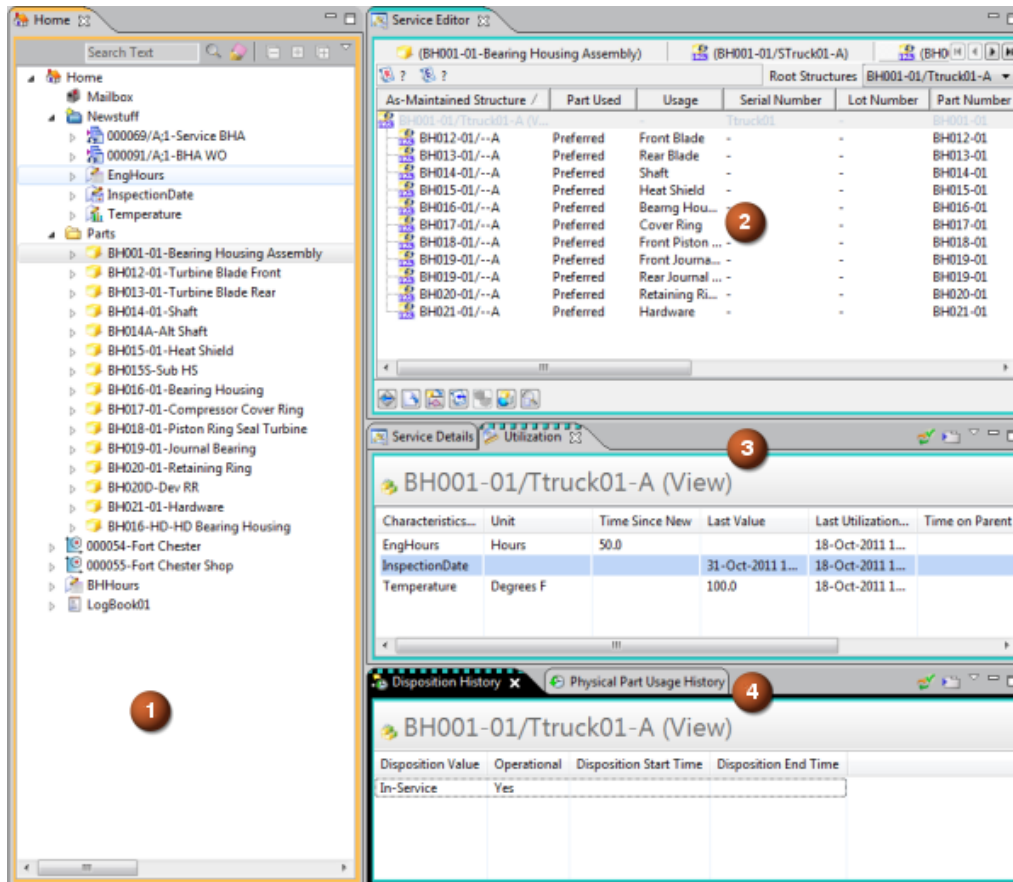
Home
Search Text
Home
Mailbox
Newstuff
000069/A;1-Service BHA
000091/A;1-BHA WO
EngHours
InspectionDate
Temperature
Parts
BH001-01-Bearing Housing Assembly
BH012-01-Turbine Blade Front
BH013-01-Turbine Blade Rear
BH014-01-Shaft
BH014A-Alt Shaft
BH015-01-Heat Shield
BH015S-Sub HS
BH016-01-Bearing Housing
BH017-01-Compressor Cover Ring
BH018-01-Piston Ring Seal Turbine
BH019-01-Journal Bearing
BH020-01-Retaining Ring
BH020D-Dev RR
BH021-01-Hardware
BH016-HD-HD Bearing Housing
000054-Fort Chester
000055-Fort Chester Shop
BHHours
LogBook01

1

Service Editor
(BH001-01-Bearing Housing Assembly)
BH001-01/STruck01-A)
(BH0
Root Structures BH001-01/Ttruck01-A

| As-Maintained Structure | Part Used | Usage | Serial Number | Lot Number | Part Number |
|---|---|---|---|---|---|
| BH001-01/Ttruck01-A (V... | | - | Ttruck01 | - | BH001-01 |
| BH012-01/--A | Preferred | Front Blade | - | - | BH012-01 |
| BH013-01/--A | Preferred | Rear Blade | - | - | BH013-01 |
| BH014-01/--A | Preferred | Shaft | - | - | BH014-01 |
| BH015-01/--A | Preferred | Heat Shield | - | - | BH015-01 |
| BH016-01/--A | Preferred | Bearng Hou... | - | - | BH016-01 |
| BH017-01/--A | Preferred | Cover Ring | - | - | BH017-01 |
| BH018-01/--A | Preferred | Front Piston ... | - | - | BH018-01 |
| BH019-01/--A | Preferred | Front Journa... | - | - | BH019-01 |
| BH019-01/--A | Preferred | Rear Journal ... | - | - | BH019-01 |
| BH020-01/--A | Preferred | Retaining Ri... | - | - | BH020-01 |
| BH021-01/--A | Preferred | Hardware | - | - | BH021-01 |

2

Service Details
Utilization

3

BH001-01/Ttruck01-A (View)

| Characteristics... | Unit | Time Since New | Last Value | Last Utilization... | Time on Parent |
|---|---|---|---|---|---|
| EngHours | Hours | 50.0 | | 18-Oct-2011 1... | |
| InspectionDate | | | 31-Oct-2011 1... | 18-Oct-2011 1... | |
| Temperature | Degrees F | | 100.0 | 18-Oct-2011 1... | |

Disposition History
Physical Part Usage History

4

BH001-01/Ttruck01-A (View)

| Disposition Value | Operational | Disposition Start Time | Disposition End Time |
|---|---|---|---|
| In-Service | Yes | | |